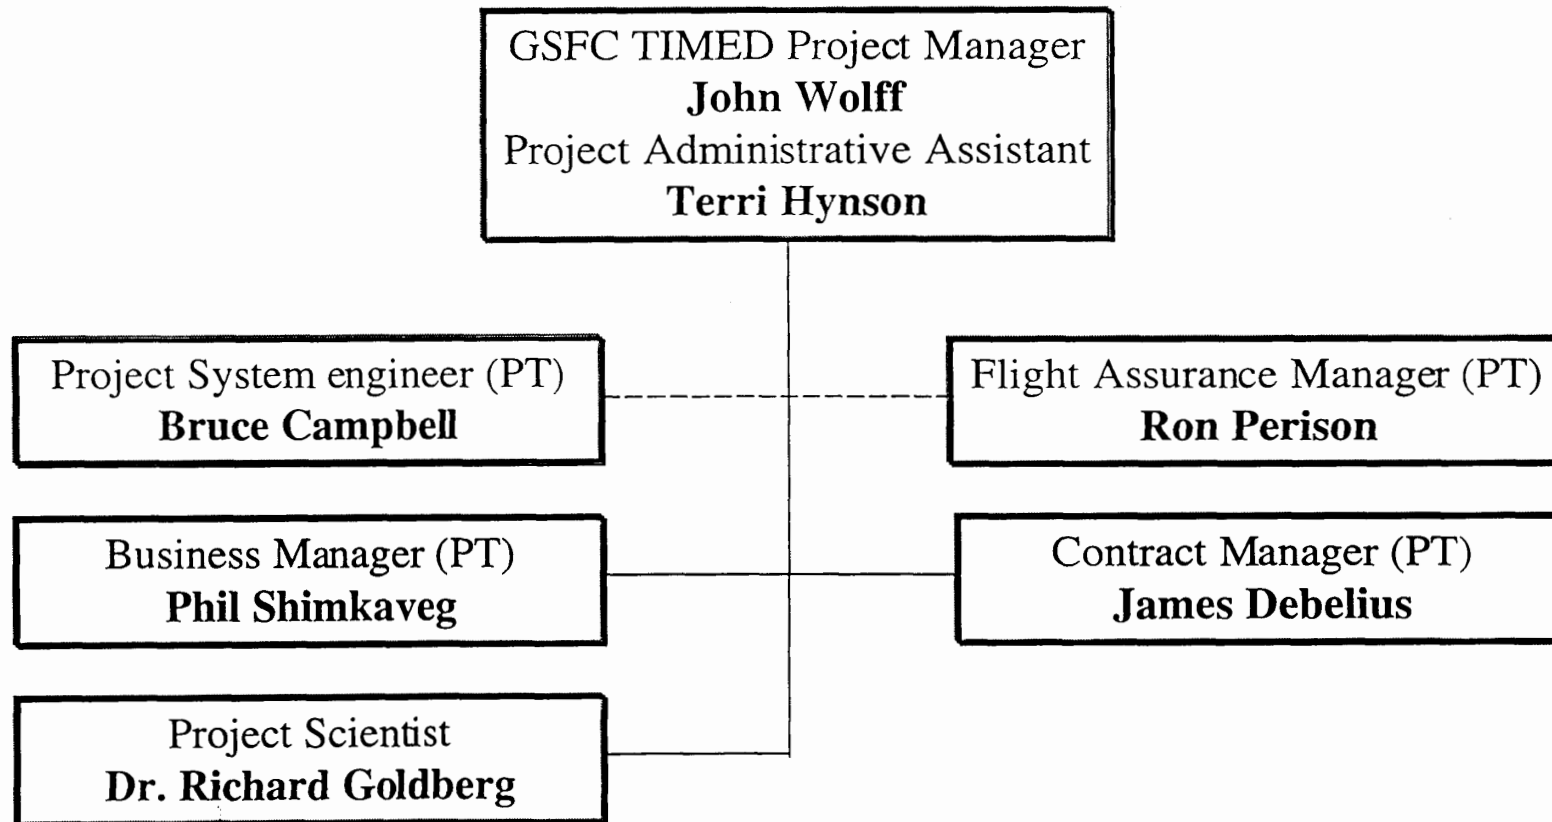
GSFC TIMED Project Manager
**John Wolff**
Project Administrative Assistant
**Terri Hynson**

Project System engineer (PT)
**Bruce Campbell**

Flight Assurance Manager (PT)
**Ron Perison**

Business Manager (PT)
**Phil Shimkaveg**

Contract Manager (PT)
**James Debelius**

Project Scientist
**Dr. Richard Goldberg**